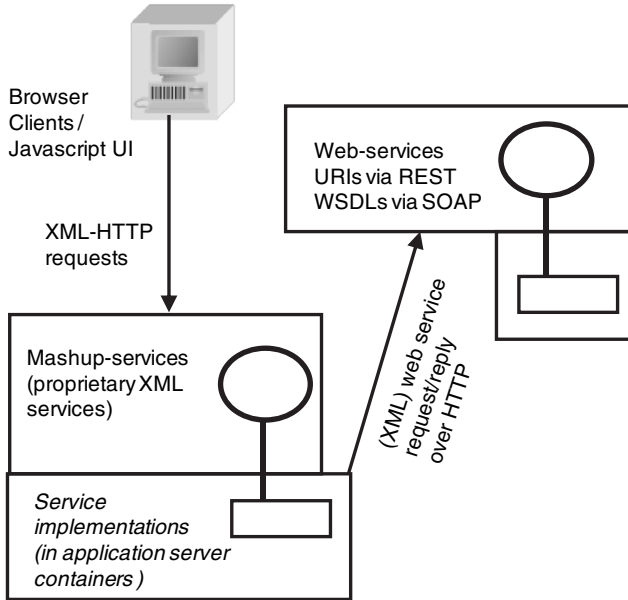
Browser Clients / Javascript UI

XML-HTTP requests

Web-services URIs via REST WSDLs via SOAP

(XML) web service request/reply over HTTP

Mashup-services (proprietary XML services)

Service implementations (in application server containers )